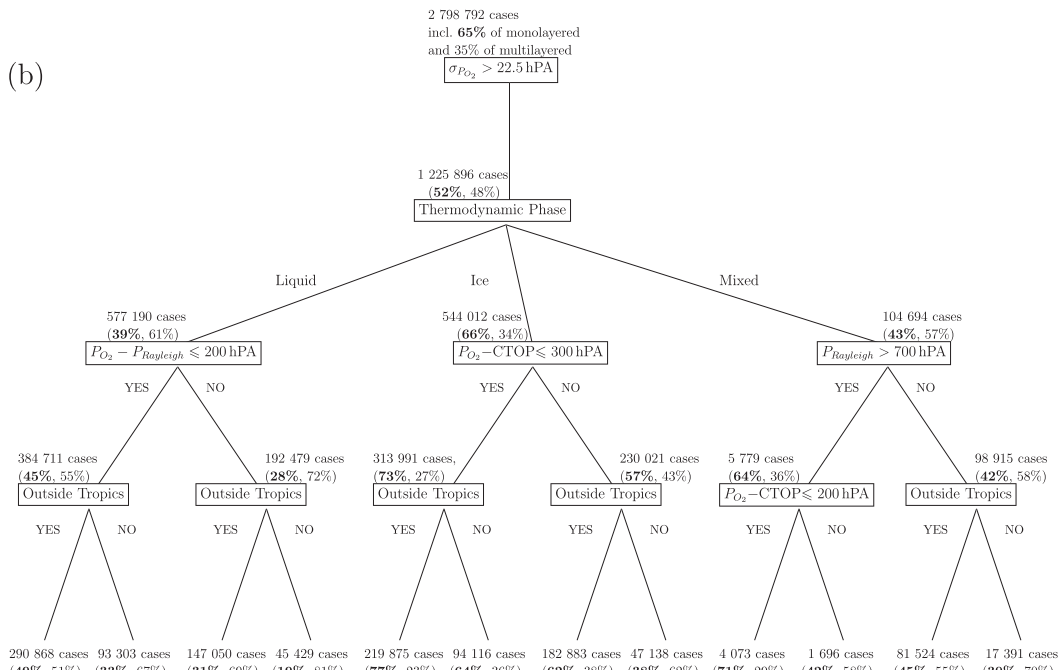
(b)

2 798 792 cases
incl. **65%** of monolayered
and 35% of multilayered
$\sigma_{P_{O_2}} > 22.5\,\mathrm{hPA}$

1 225 896 cases
(**52%**, 48%)
Thermodynamic Phase

Liquid

Ice

Mixed

577 190 cases
(**39%**, 61%)
$P_{O_2} - P_{Rayleigh} \leqslant 200\,\mathrm{hPA}$

544 012 cases
(**66%**, 34%)
$P_{O_2}$−CTOP$\leqslant 300\,\mathrm{hPA}$

104 694 cases
(**43%**, 57%)
$P_{Rayleigh} > 700\,\mathrm{hPA}$

YES NO

YES NO

YES NO

384 711 cases
(**45%**, 55%)
Outside Tropics

192 479 cases
(**28%**, 72%)
Outside Tropics

313 991 cases,
(**73%**, 27%)
Outside Tropics

230 021 cases
(**57%**, 43%)
Outside Tropics

5 779 cases
(**64%**, 36%)
$P_{O_2}$−CTOP$\leqslant 200\,\mathrm{hPA}$

98 915 cases
(**42%**, 58%)
Outside Tropics

YES NO

YES NO

YES NO

YES NO

YES NO

YES NO

290 868 cases
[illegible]

93 303 cases
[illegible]

147 050 cases
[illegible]

45 429 cases
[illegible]

219 875 cases
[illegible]

94 116 cases
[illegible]

182 883 cases
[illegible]

47 138 cases
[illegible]

4 073 cases
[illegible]

1 696 cases
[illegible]

81 524 cases
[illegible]

17 391 cases
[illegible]